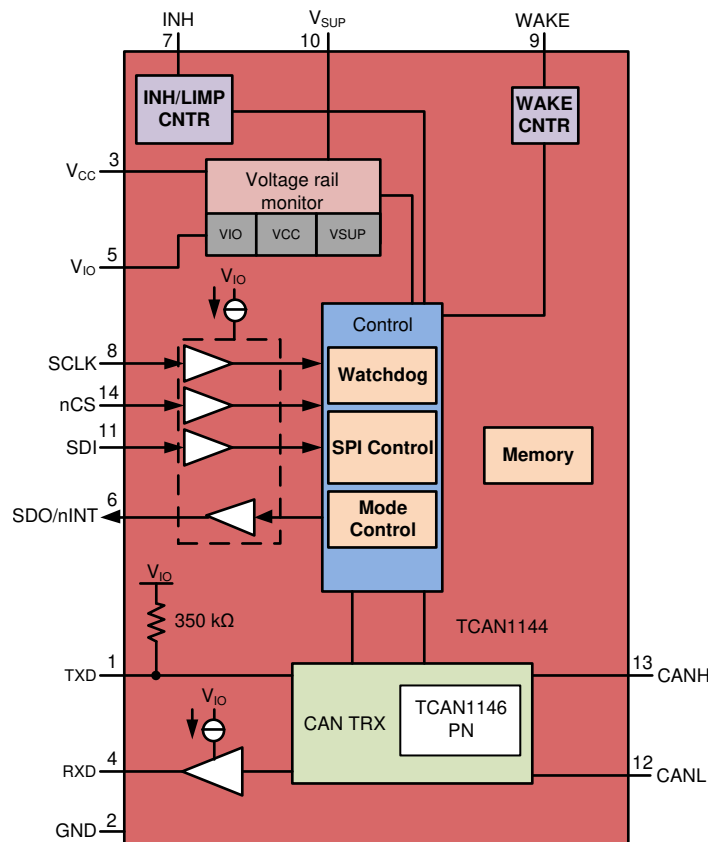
INH
7

$V_{SUP}$
10

WAKE
9

INH/LIMP CNTR

WAKE CNTR

$V_{CC}$ 3

Voltage rail monitor

VIO VCC VSUP

$V_{IO}$ 5

$V_{IO}$

SCLK 8

nCS 14

SDI 11

SDO/nINT 6

Control

Watchdog

SPI Control

Mode Control

Memory

$V_{IO}$

350 kΩ

TCAN1144

TXD 1

13 CANH

CAN TRX

TCAN1146 PN

$V_{IO}$

RXD 4

12 CANL

GND 2